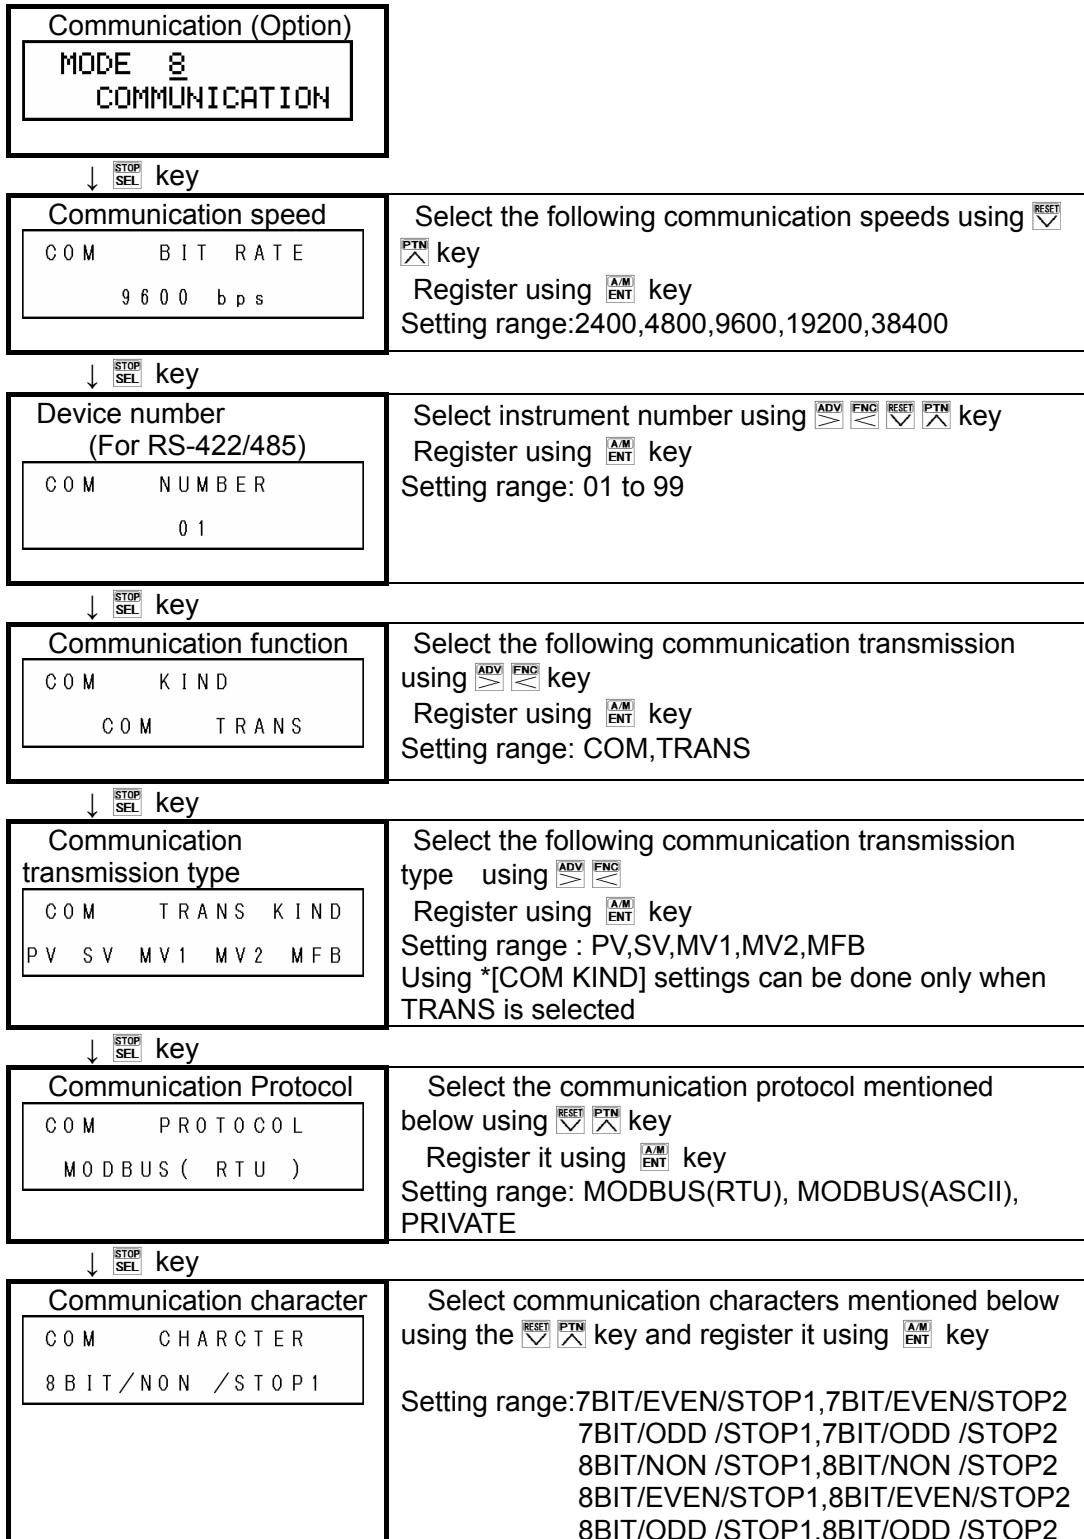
Communication (Option)
MODE 8
COMMUNICATION

↓ STOP SEL key

Communication speed
COM BIT RATE
9600 bps

Select the following communication speeds using RESET PTN key
Register using A/M ENT key
Setting range:2400,4800,9600,19200,38400

↓ STOP SEL key

Device number
(For RS-422/485)
COM NUMBER
01

Select instrument number using ADV FNC RESET PTN key
Register using A/M ENT key
Setting range: 01 to 99

↓ STOP SEL key

Communication function
COM KIND
COM TRANS

Select the following communication transmission using ADV FNC key
Register using A/M ENT key
Setting range: COM,TRANS

↓ STOP SEL key

Communication transmission type
COM TRANS KIND
PV SV MV1 MV2 MFB

Select the following communication transmission type using ADV FNC
Register using A/M ENT key
Setting range : PV,SV,MV1,MV2,MFB
Using *[COM KIND] settings can be done only when TRANS is selected

↓ STOP SEL key

Communication Protocol
COM PROTOCOL
MODBUS( RTU )

Select the communication protocol mentioned below using RESET PTN key
Register it using A/M ENT key
Setting range: MODBUS(RTU), MODBUS(ASCII), PRIVATE

↓ STOP SEL key

Communication character
COM CHARCTER
8BIT/NON /STOP1

Select communication characters mentioned below using the RESET PTN key and register it using A/M ENT key

Setting range:7BIT/EVEN/STOP1,7BIT/EVEN/STOP2
7BIT/ODD /STOP1,7BIT/ODD /STOP2
8BIT/NON /STOP1,8BIT/NON /STOP2
8BIT/EVEN/STOP1,8BIT/EVEN/STOP2
8BIT/ODD /STOP1,8BIT/ODD /STOP2